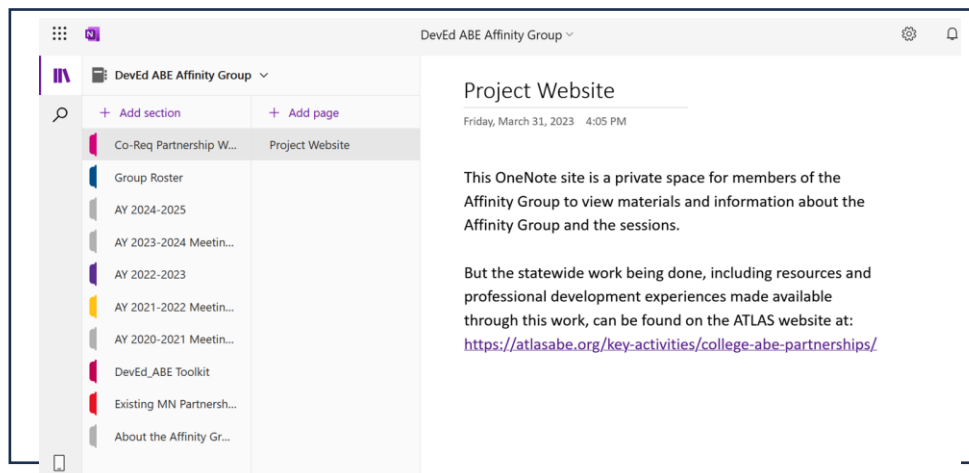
DevEd ABE Affinity Group

DevEd ABE Affinity Group

+ Add section

+ Add page

Co-Req Partnership W...

Project Website

Group Roster

AY 2024-2025

AY 2023-2024 Meetin...

AY 2022-2023

AY 2021-2022 Meetin...

AY 2020-2021 Meetin...

DevEd_ABE Toolkit

Existing MN Partnersh...

About the Affinity Gr...

Project Website

Friday, March 31, 2023 4:05 PM

This OneNote site is a private space for members of the Affinity Group to view materials and information about the Affinity Group and the sessions.

But the statewide work being done, including resources and professional development experiences made available through this work, can be found on the ATLAS website at: https://atlasabe.org/key-activities/college-abe-partnerships/